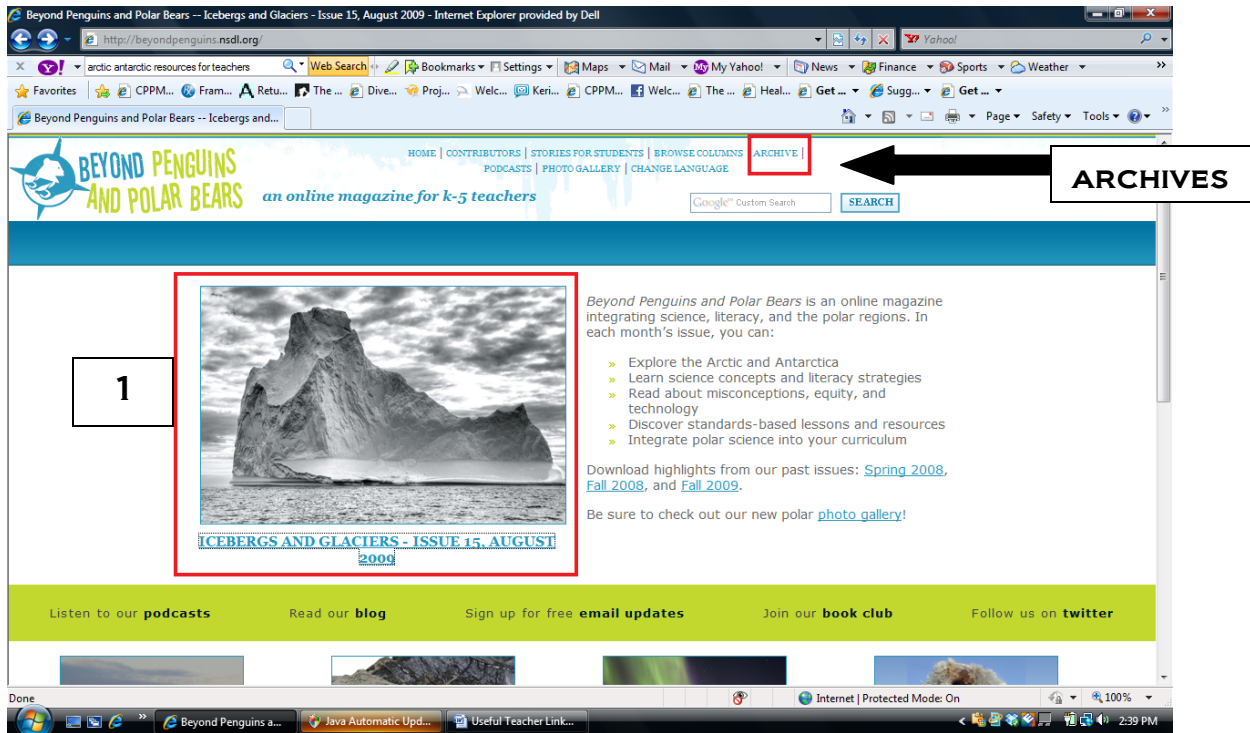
Beyond Penguins and Polar Bears -- Icebergs and Glaciers - Issue 15, August 2009 - Internet Explorer provided by Dell

http://beyondpenguins.nsdl.org/

Yahoo!

arctic antarctic resources for teachers

Web Search

Bookmarks ▾ Settings ▾ Maps ▾ Mail ▾ My Yahoo! ▾ News ▾ Finance ▾ Sports ▾ Weather ▾

Favorites | CPPM... Fram... Retu... The ... Dive... Proj... Welc... Keri... CPPM... Welc... The ... Heal... Get ... Sugg... Get ...

Beyond Penguins and Polar Bears -- Icebergs and...

Page ▾ Safety ▾ Tools ▾

BEYOND PENGUINS AND POLAR BEARS

an online magazine for k-5 teachers

HOME | CONTRIBUTORS | STORIES FOR STUDENTS | BROWSE COLUMNS | ARCHIVE | PODCASTS | PHOTO GALLERY | CHANGE LANGUAGE

ARCHIVES

Google Custom Search SEARCH

1

ICEBERGS AND GLACIERS - ISSUE 15, AUGUST 2009

Beyond Penguins and Polar Bears is an online magazine integrating science, literacy, and the polar regions. In each month's issue, you can:

» Explore the Arctic and Antarctica
» Learn science concepts and literacy strategies
» Read about misconceptions, equity, and technology
» Discover standards-based lessons and resources
» Integrate polar science into your curriculum

Download highlights from our past issues: Spring 2008, Fall 2008, and Fall 2009.

Be sure to check out our new polar photo gallery!

Listen to our podcasts Read our blog Sign up for free email updates Join our book club Follow us on twitter

Done

Internet | Protected Mode: On

100%

Beyond Penguins a... Java Automatic Upd... Useful Teacher Link...

2:39 PM